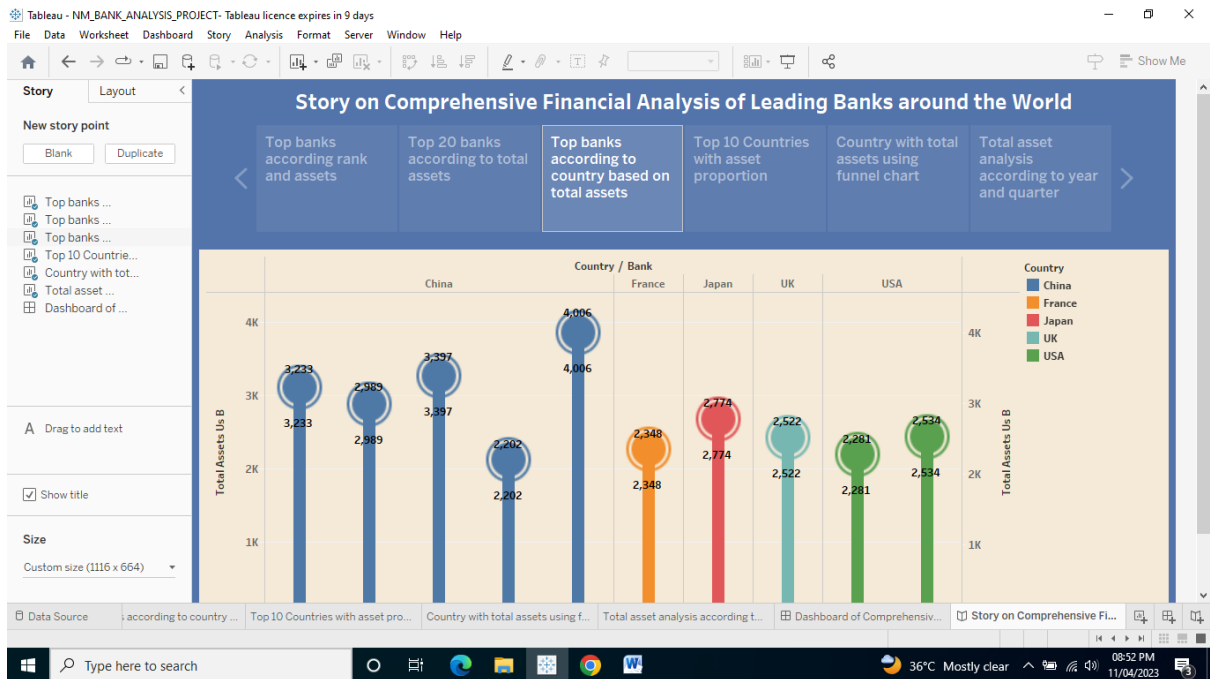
Tableau - NM_BANK_ANALYSIS_PROJECT- Tableau licence expires in 9 days

File Data Worksheet Dashboard Story Analysis Format Server Window Help

Show Me

Story Layout

New story point

Blank Duplicate

Top banks ...
Top banks ...
Top banks ...
Top 10 Countrie...
Country with tot...
Total asset ...
Dashboard of ...

Drag to add text

Show title

Size

Custom size (1116 x 664)

Story on Comprehensive Financial Analysis of Leading Banks around the World

Top banks according rank and assets

Top 20 banks according to total assets

Top banks according to country based on total assets

Top 10 Countries with asset proportion

Country with total assets using funnel chart

Total asset analysis according to year and quarter

Country / Bank

China France Japan UK USA

Total Assets Us B

4K 3K 2K 1K

3,233 3,233 2,989 2,989 3,397 3,397 2,202 2,202 4,006 4,006 2,348 2,348 2,774 2,774 2,522 2,522 2,281 2,281 2,534 2,534

4K 3K 2K 1K

Total Assets Us B

Country
China
France
Japan
UK
USA

Data Source | according to country ... | Top 10 Countries with asset pro... | Country with total assets using f... | Total asset analysis according t... | Dashboard of Comprehensiv... | Story on Comprehensive Fi...

Type here to search

36°C Mostly clear

08:52 PM
11/04/2023